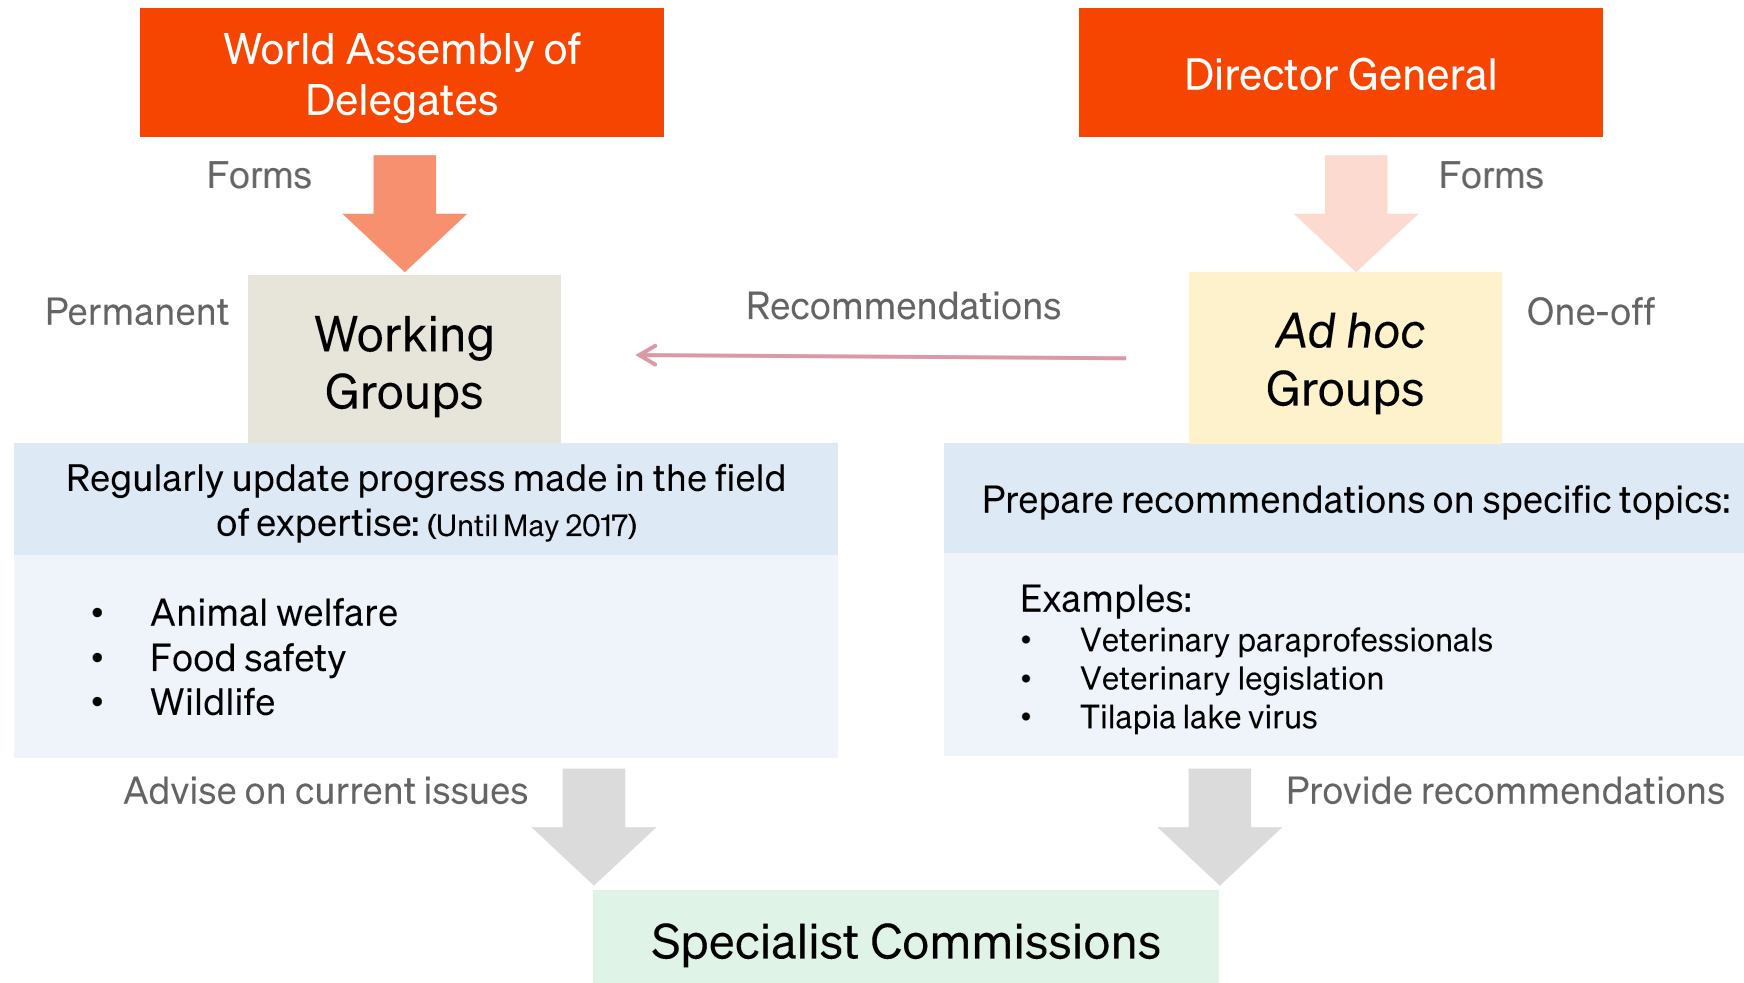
World Assembly of Delegates

Director General

Forms

Forms

Permanent

Working Groups

Recommendations

*Ad hoc* Groups

One-off

Regularly update progress made in the field of expertise: (Until May 2017)

- Animal welfare
- Food safety
- Wildlife

Prepare recommendations on specific topics:

Examples:
- Veterinary paraprofessionals
- Veterinary legislation
- Tilapia lake virus

Advise on current issues

Provide recommendations

Specialist Commissions